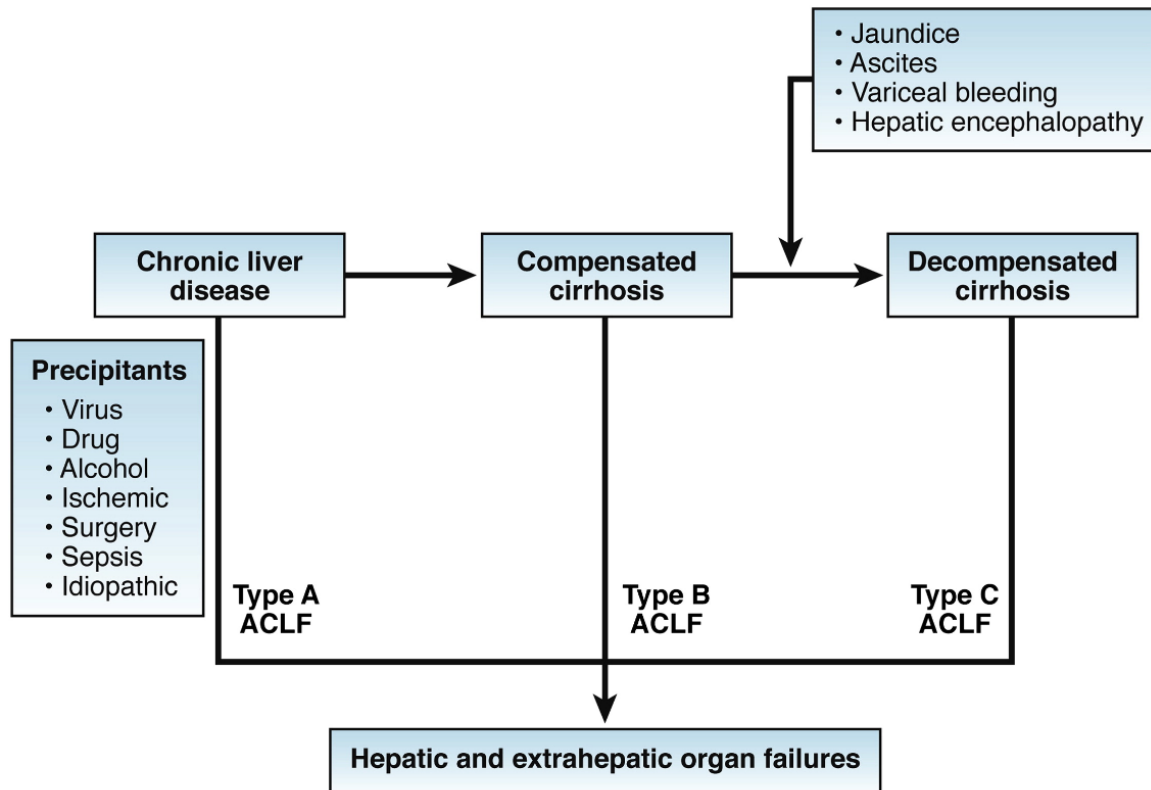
• Jaundice
• Ascites
• Variceal bleeding
• Hepatic encephalopathy

Chronic liver disease

Compensated cirrhosis

Decompensated cirrhosis

Precipitants
• Virus
• Drug
• Alcohol
• Ischemic
• Surgery
• Sepsis
• Idiopathic

Type A ACLF

Type B ACLF

Type C ACLF

Hepatic and extrahepatic organ failures